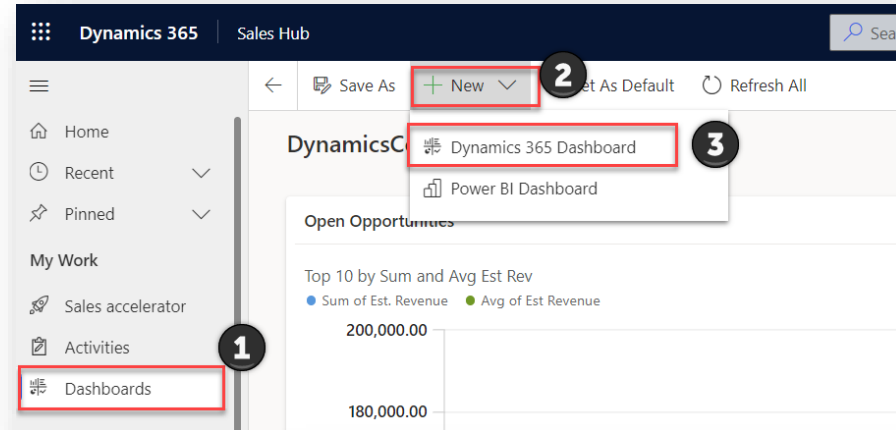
Dynamics 365 | Sales Hub

Sea

Save As + New 2 et As Default Refresh All

Home
Recent
Pinned
My Work
Sales accelerator
Activities
Dashboards
1

DynamicsC

Dynamics 365 Dashboard 3
Power BI Dashboard

Open Opportunities

Top 10 by Sum and Avg Est Rev
● Sum of Est. Revenue ● Avg of Est Revenue

200,000.00

180,000.00